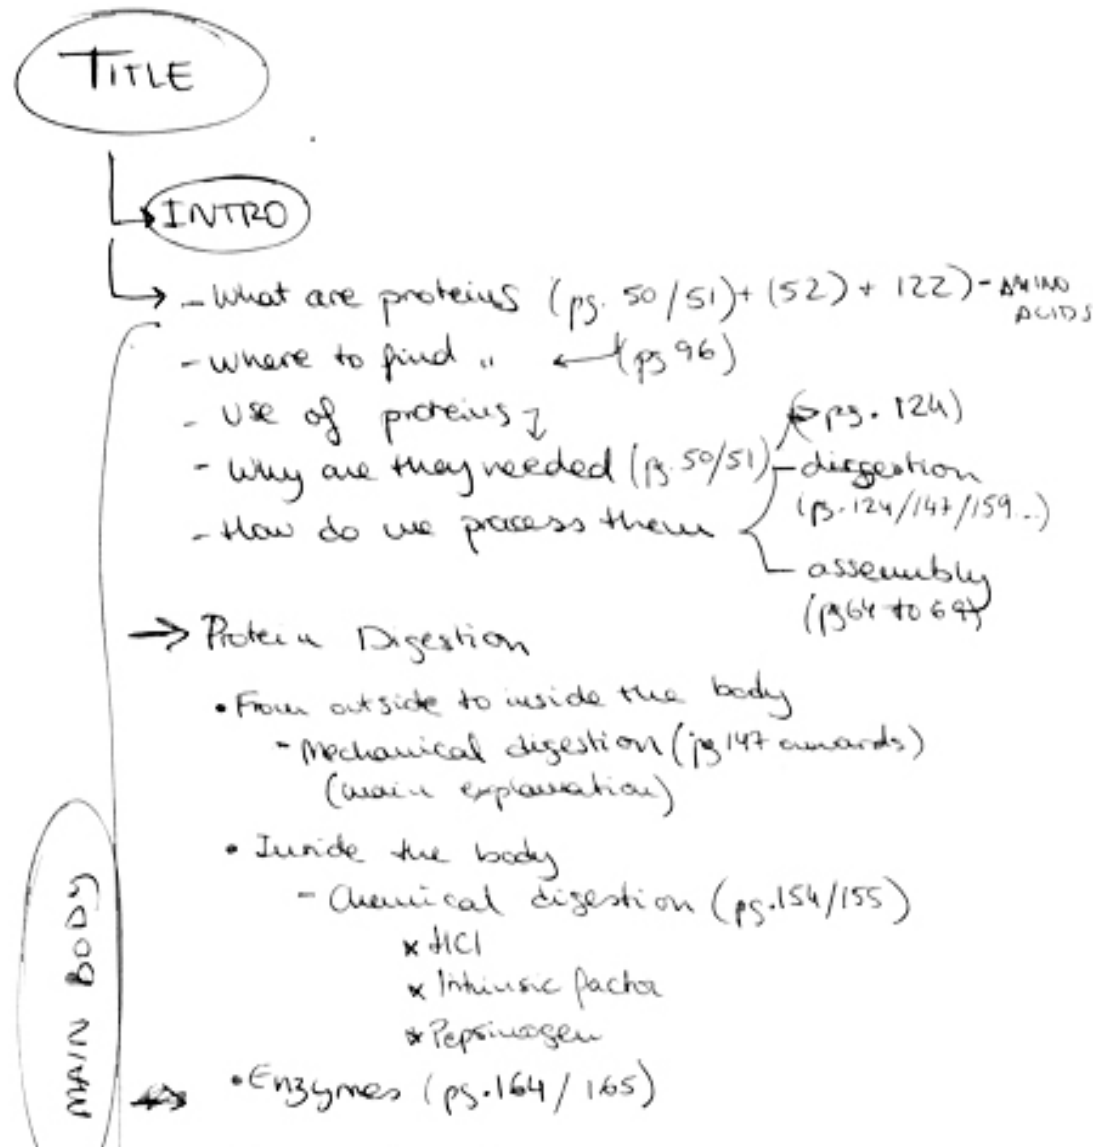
TITLE

INTRO

- What are proteins (pg. 50/51) + (52) + 122) - AMINO ACIDS
- where to find " (pg 96)
- Use of proteins (pg. 124)
- Why are they needed (pg. 50/51) - digestion (pg. 124/147/159..)
- How do we process them - assembly (pg 64 to 69)

→ Protein Digestion

• From outside to inside the body
- Mechanical digestion (pg 147 onwards) (main explanation)

• Inside the body
- Chemical digestion (pg. 154/155)
× HCl
× Intrinsic factor
× Pepsinogen

• Enzymes (pg. 164/165)

MAIN BODY